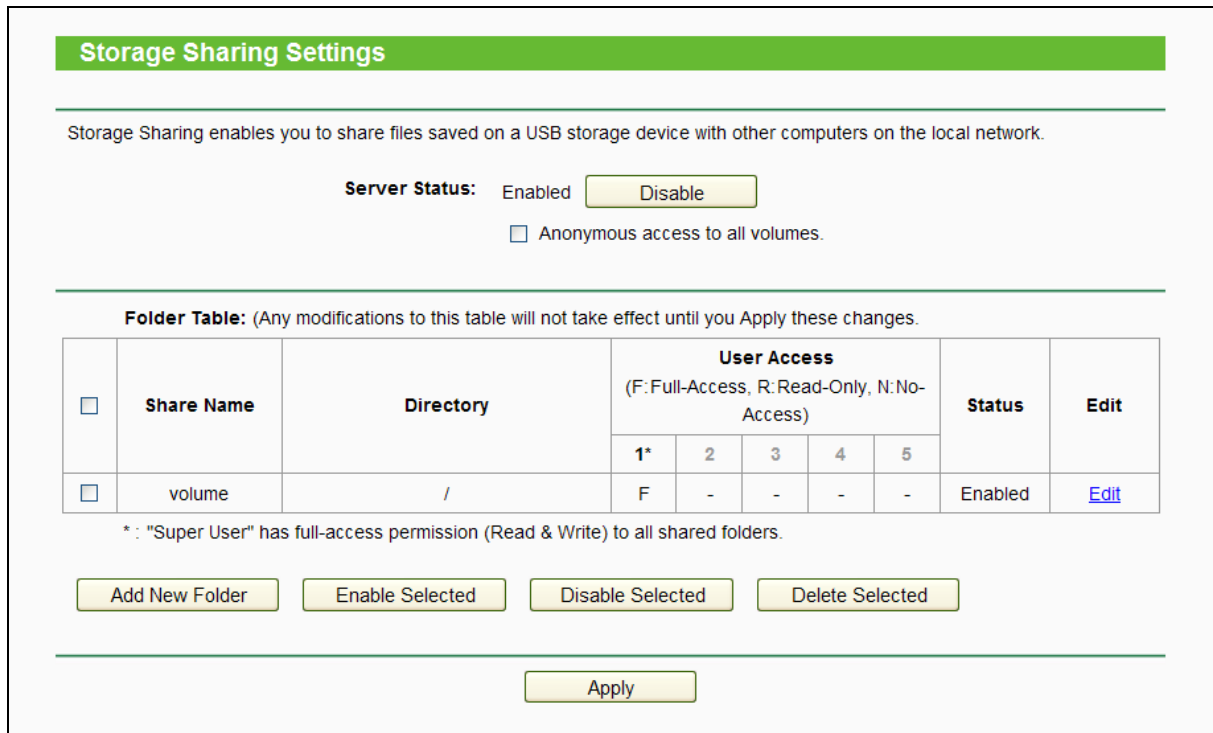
Storage Sharing Settings

Storage Sharing enables you to share files saved on a USB storage device with other computers on the local network.

Server Status: Enabled Disable

Anonymous access to all volumes.

Folder Table: (Any modifications to this table will not take effect until you Apply these changes.

| | Share Name | Directory | User Access (F:Full-Access, R:Read-Only, N:No-Access) 1* | 2 | 3 | 4 | 5 | Status | Edit |
|---|---|---|---|---|---|---|---|---|---|
| | volume | / | F | - | - | - | - | Enabled | Edit |

* : "Super User" has full-access permission (Read & Write) to all shared folders.

Add New Folder Enable Selected Disable Selected Delete Selected

Apply